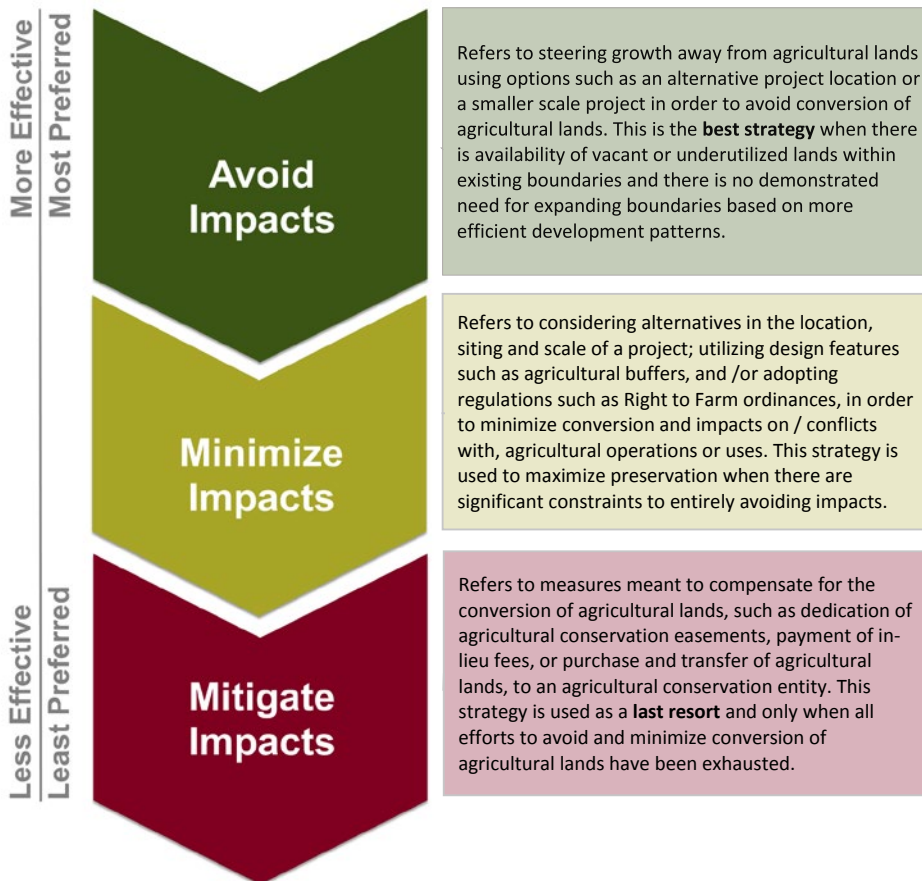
More Effective
Most Preferred

Avoid Impacts

Refers to steering growth away from agricultural lands using options such as an alternative project location or a smaller scale project in order to avoid conversion of agricultural lands. This is the **best strategy** when there is availability of vacant or underutilized lands within existing boundaries and there is no demonstrated need for expanding boundaries based on more efficient development patterns.

Minimize Impacts

Refers to considering alternatives in the location, siting and scale of a project; utilizing design features such as agricultural buffers, and /or adopting regulations such as Right to Farm ordinances, in order to minimize conversion and impacts on / conflicts with, agricultural operations or uses. This strategy is used to maximize preservation when there are significant constraints to entirely avoiding impacts.

Less Effective
Least Preferred

Mitigate Impacts

Refers to measures meant to compensate for the conversion of agricultural lands, such as dedication of agricultural conservation easements, payment of in-lieu fees, or purchase and transfer of agricultural lands, to an agricultural conservation entity. This strategy is used as a **last resort** and only when all efforts to avoid and minimize conversion of agricultural lands have been exhausted.